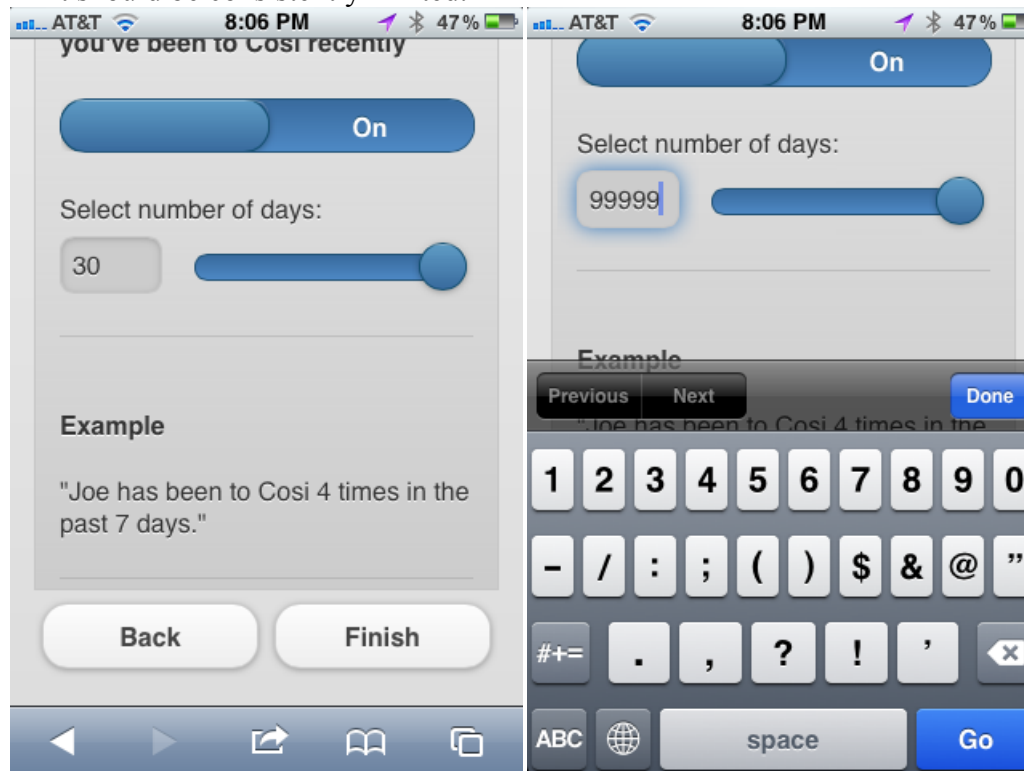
AT&T 8:06 PM 47%

you've been to Cosi recently

On

Select number of days:

30

Example

"Joe has been to Cosi 4 times in the past 7 days."

Back

Finish

AT&T 8:06 PM 47%

On

Select number of days:

99999

Example

Previous Next Done

"Joe has been to Cosi 4 times in the

1 2 3 4 5 6 7 8 9 0

- / : ; ( ) $ & @ "

#+= . , ? ! '

ABC space Go